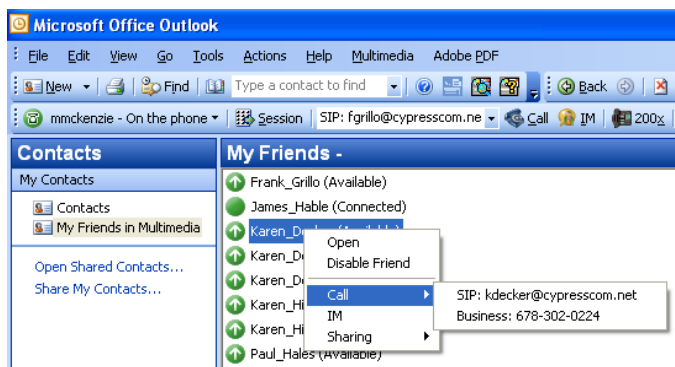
Microsoft Office Outlook

File Edit View Go Tools Actions Help Multimedia Adobe PDF

New Find Type a contact to find Back

mmckenzie - On the phone Session SIP: fgrillo@cypresscom.ne Call IM 200x

Contacts

My Contacts

Contacts
My Friends in Multimedia

Open Shared Contacts...
Share My Contacts...

My Friends -

Frank_Grillo (Available)
James_Hable (Connected)
Karen_De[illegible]
Karen_De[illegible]
Karen_De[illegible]
Karen_Hi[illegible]
Karen_Hi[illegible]
Paul_Hales (Available)

Open
Disable Friend
Call
IM
Sharing

SIP: kdecker@cypresscom.net
Business: 678-302-0224